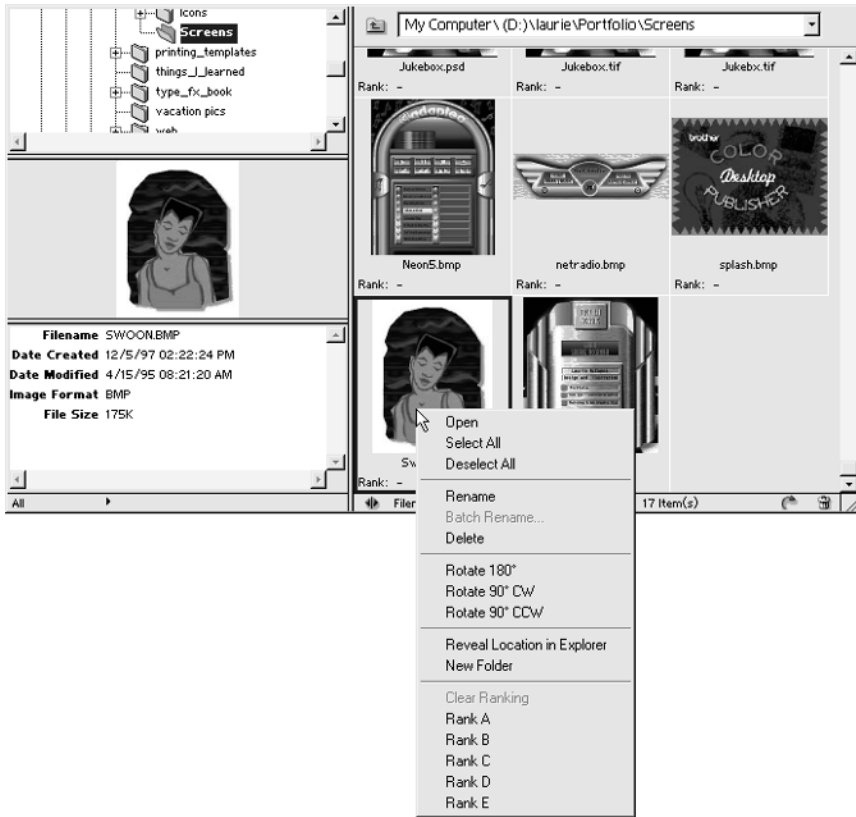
Icons
Screens
printing_templates
things_I_learned
type_fx_book
vacation pics
web

Filename SWOON.BMP
Date Created 12/5/97 02:22:24 PM
Date Modified 4/15/95 08:21:20 AM
Image Format BMP
File Size 175K

All

My Computer\ (D:)\laurie\Portfolio\Screens

Jukebox.psd
Rank: -
Jukebox.tif
Rank: -
Jukebx.tif
Rank: -

Neon5.bmp
Rank: -
netradio.bmp
Rank: -
brother COLOR Desktop PUBLISHER
splash.bmp
Rank: -

Sw
Rank: -

File
17 Item(s)

Open
Select All
Deselect All
Rename
Batch Rename...
Delete
Rotate 180°
Rotate 90° CW
Rotate 90° CCW
Reveal Location in Explorer
New Folder
Clear Ranking
Rank A
Rank B
Rank C
Rank D
Rank E